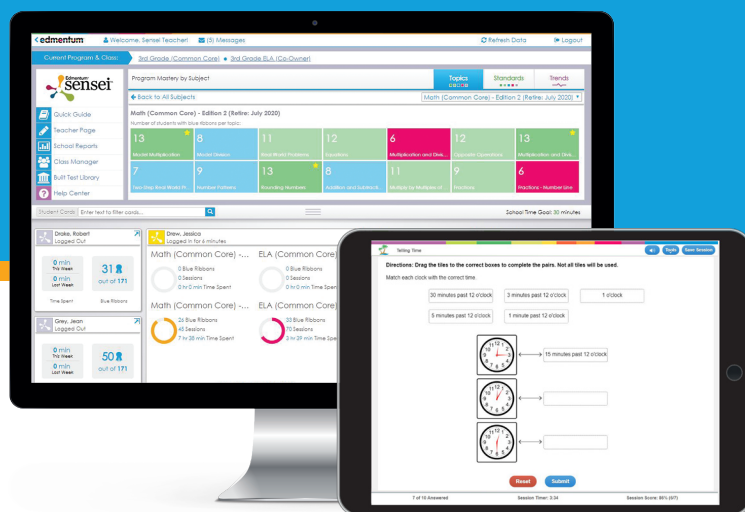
edmentum Welcome, Sensei Teacher! (5) Messages Refresh Data Logout

Current Program & Class: 3rd Grade (Common Core) 3rd Grade ELA (Co-Owner)

Edmentum sensei

Quick Guide
Teacher Page
School Reports
Class Manager
Built Test Library
Help Center

Program Mastery by Subject

Topics Standards Trends

Back to All Subjects

Math (Common Core) - Edition 2 (Retire: July 2020)

Math (Common Core) - Edition 2 (Retire: July 2020)
Number of students with blue ribbons per topic:

| 13 Model Multiplication | 8 Model Division | 11 Real World Problems | 12 Equations | 6 Multiplication and Divi... | 12 Opposite Operations | 13 Multiplication and Divis... |
|---|---|---|---|---|---|---|
| 7 Two-Step Real World Pr... | 9 Number Patterns | 13 Rounding Numbers | 8 Addition and Subtracti... | 11 Multiply by Multiples of ... | 9 Fractions | 6 Fractions - Number Line |

Student Cards Enter text to filter cards...

School Time Goal: 30 minutes

Drake, Robert
Logged Out
0 min This Week
0 min Last Week
Time Spent
31 out of 171
Blue Ribbons

Grey, Jean
Logged Out
0 min This Week
0 min Last Week
50 out of 171

Drew, Jessica
Logged in for 6 minutes

Math (Common Core) -...
0 Blue Ribbons
0 Sessions
0 hr 0 min Time Spent

ELA (Common Core) -...
0 Blue Ribbons
0 Sessions
0 hr 0 min Time Spent

Math (Common Core) -...
26 Blue Ribbons
45 Sessions
7 hr 28 min Time Spent

ELA (Common Core) -...
33 Blue Ribbons
70 Sessions
3 hr 39 min Time Spent

Telling Time

Tools Save Session

Directions: Drag the tiles to the correct boxes to complete the pairs. Not all tiles will be used.

Match each clock with the correct time.

30 minutes past 12 o'clock
3 minutes past 12 o'clock
1 o'clock
5 minutes past 12 o'clock
1 minute past 12 o'clock

15 minutes past 12 o'clock

Reset Submit

7 of 10 Answered
Session Timer: 0:34
Session Score: 86% (6/7)